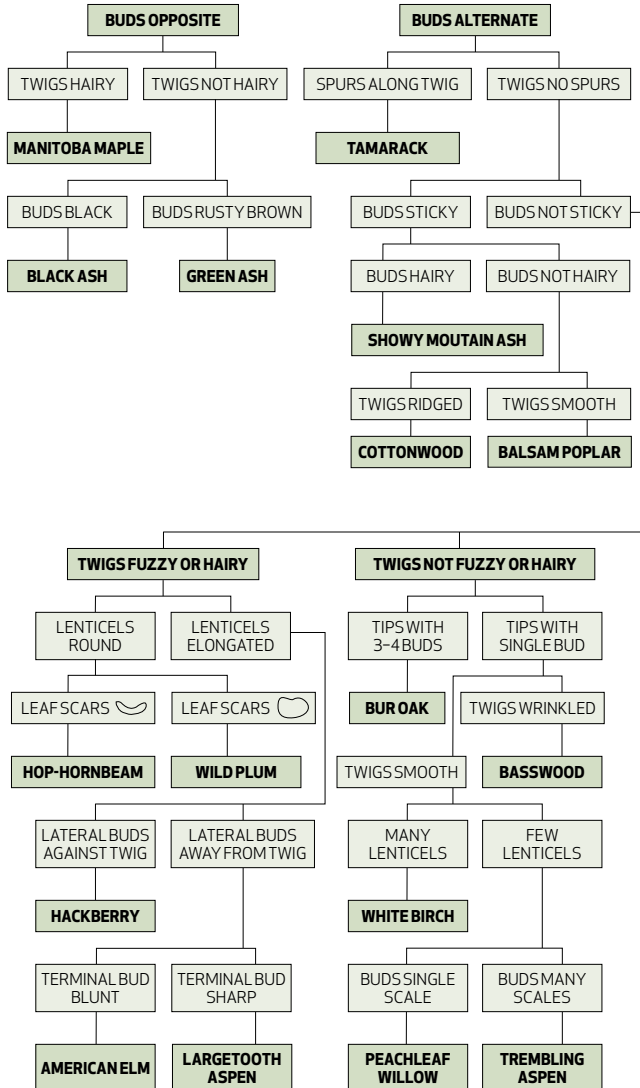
BUDS OPPOSITE

TWIGS HAIRY

TWIGS NOT HAIRY

MANITOBA MAPLE

BUDS BLACK

BUDS RUSTY BROWN

BLACK ASH

GREEN ASH

BUDS ALTERNATE

SPURS ALONG TWIG

TWIGS NO SPURS

TAMARACK

BUDS STICKY

BUDS NOT STICKY

BUDS HAIRY

BUDS NOT HAIRY

SHOWY MOUTAIN ASH

TWIGS RIDGED

TWIGS SMOOTH

COTTONWOOD

BALSAM POPLAR

TWIGS FUZZY OR HAIRY

LENTICELS ROUND

LENTICELS ELONGATED

LEAF SCARS

LEAF SCARS

HOP-HORNBEAM

WILD PLUM

LATERAL BUDS AGAINST TWIG

LATERAL BUDS AWAY FROM TWIG

HACKBERRY

TERMINAL BUD BLUNT

TERMINAL BUD SHARP

AMERICAN ELM

LARGETOOTH ASPEN

TWIGS NOT FUZZY OR HAIRY

TIPS WITH 3–4 BUDS

TIPS WITH SINGLE BUD

BUR OAK

TWIGS WRINKLED

TWIGS SMOOTH

BASSWOOD

MANY LENTICELS

FEW LENTICELS

WHITE BIRCH

BUDS SINGLE SCALE

BUDS MANY SCALES

PEACHLEAF WILLOW

TREMBLING ASPEN